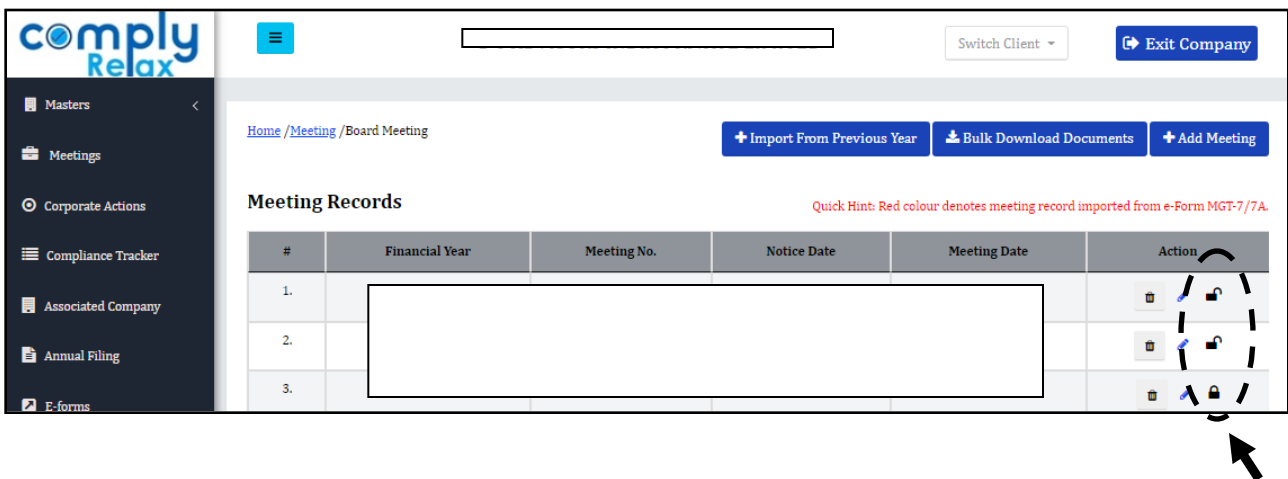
comply Relax

Switch Client

Exit Company

Masters

Meetings

Corporate Actions

Compliance Tracker

Associated Company

Annual Filing

E-forms

Home /Meeting /Board Meeting

Import From Previous Year

Bulk Download Documents

Add Meeting

Meeting Records

Quick Hint: Red colour denotes meeting record imported from e-Form MGT-7/7A.

| # | Financial Year | Meeting No. | Notice Date | Meeting Date | Action |
|---|---|---|---|---|---|
| 1. | | | | | |
| 2. | | | | | |
| 3. | | | | | |